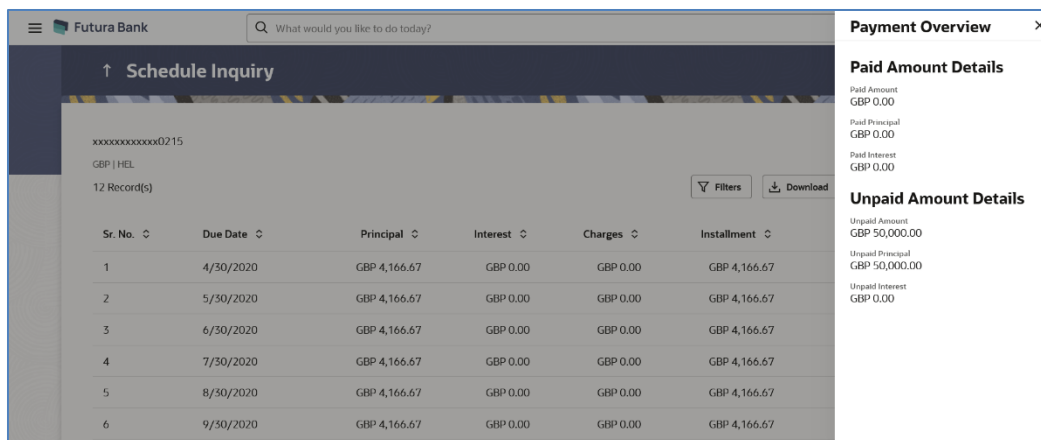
Futura Bank

What would you like to do today?

Schedule Inquiry

xxxxxxxxxxxx0215
GBP | HEL
12 Record(s)

Filters
Download

| Sr. No. | Due Date | Principal | Interest | Charges | Installment |
|---|---|---|---|---|---|
| 1 | 4/30/2020 | GBP 4,166.67 | GBP 0.00 | GBP 0.00 | GBP 4,166.67 |
| 2 | 5/30/2020 | GBP 4,166.67 | GBP 0.00 | GBP 0.00 | GBP 4,166.67 |
| 3 | 6/30/2020 | GBP 4,166.67 | GBP 0.00 | GBP 0.00 | GBP 4,166.67 |
| 4 | 7/30/2020 | GBP 4,166.67 | GBP 0.00 | GBP 0.00 | GBP 4,166.67 |
| 5 | 8/30/2020 | GBP 4,166.67 | GBP 0.00 | GBP 0.00 | GBP 4,166.67 |
| 6 | 9/30/2020 | GBP 4,166.67 | GBP 0.00 | GBP 0.00 | GBP 4,166.67 |

Payment Overview

Paid Amount Details

Paid Amount
GBP 0.00

Paid Principal
GBP 0.00

Paid Interest
GBP 0.00

Unpaid Amount Details

Unpaid Amount
GBP 50,000.00

Unpaid Principal
GBP 50,000.00

Unpaid Interest
GBP 0.00